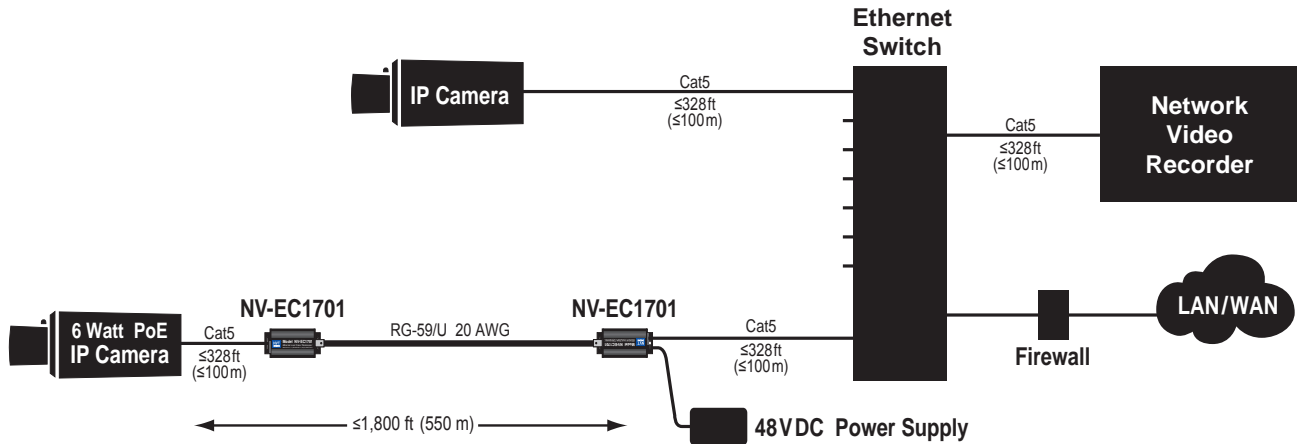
Ethernet Switch

IP Camera

Cat5
≤328ft
(≤100m)

Network Video Recorder

Cat5
≤328ft
(≤100m)

LAN/WAN

Firewall

6 Watt PoE IP Camera

Cat5
≤328ft
(≤100m)

NV-EC1701

RG-59/U 20 AWG

NV-EC1701

Cat5
≤328ft
(≤100m)

≤1,800 ft (550 m)

48VDC Power Supply